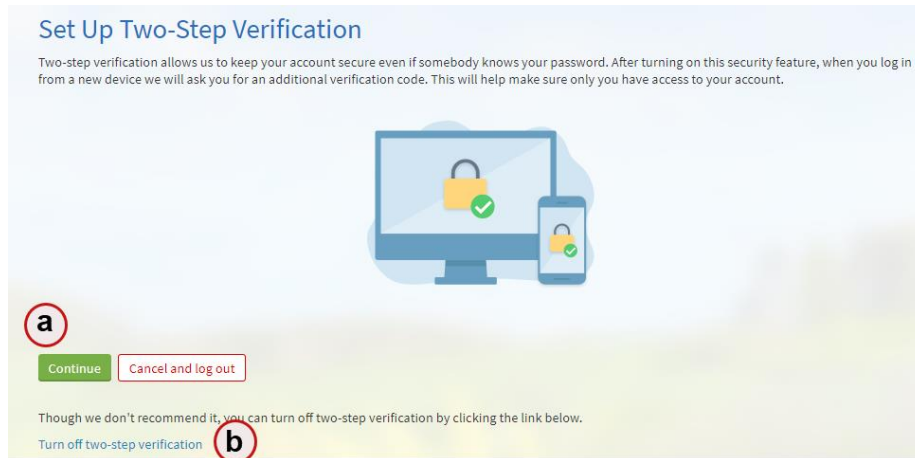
Set Up Two-Step Verification

Two-step verification allows us to keep your account secure even if somebody knows your password. After turning on this security feature, when you log in from a new device we will ask you for an additional verification code. This will help make sure only you have access to your account.

a

Continue

Cancel and log out

Though we don't recommend it, you can turn off two-step verification by clicking the link below.

Turn off two-step verification

b